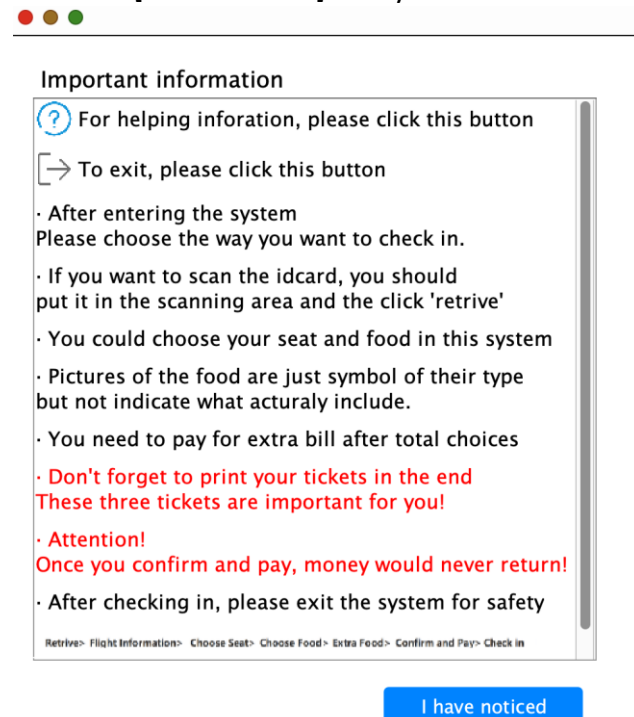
Important information

For helping inforation, please click this button

To exit, please click this button

· After entering the system
Please choose the way you want to check in.

· If you want to scan the idcard, you should put it in the scanning area and the click 'retrive'

· You could choose your seat and food in this system

· Pictures of the food are just symbol of their type but not indicate what acturaly include.

· You need to pay for extra bill after total choices

· Don't forget to print your tickets in the end
These three tickets are important for you!

· Attention!
Once you confirm and pay, money would never return!

· After checking in, please exit the system for safety

Retrive> Flight Information> Choose Seat> Choose Food> Extra Food> Confirm and Pay> Check in

I have noticed